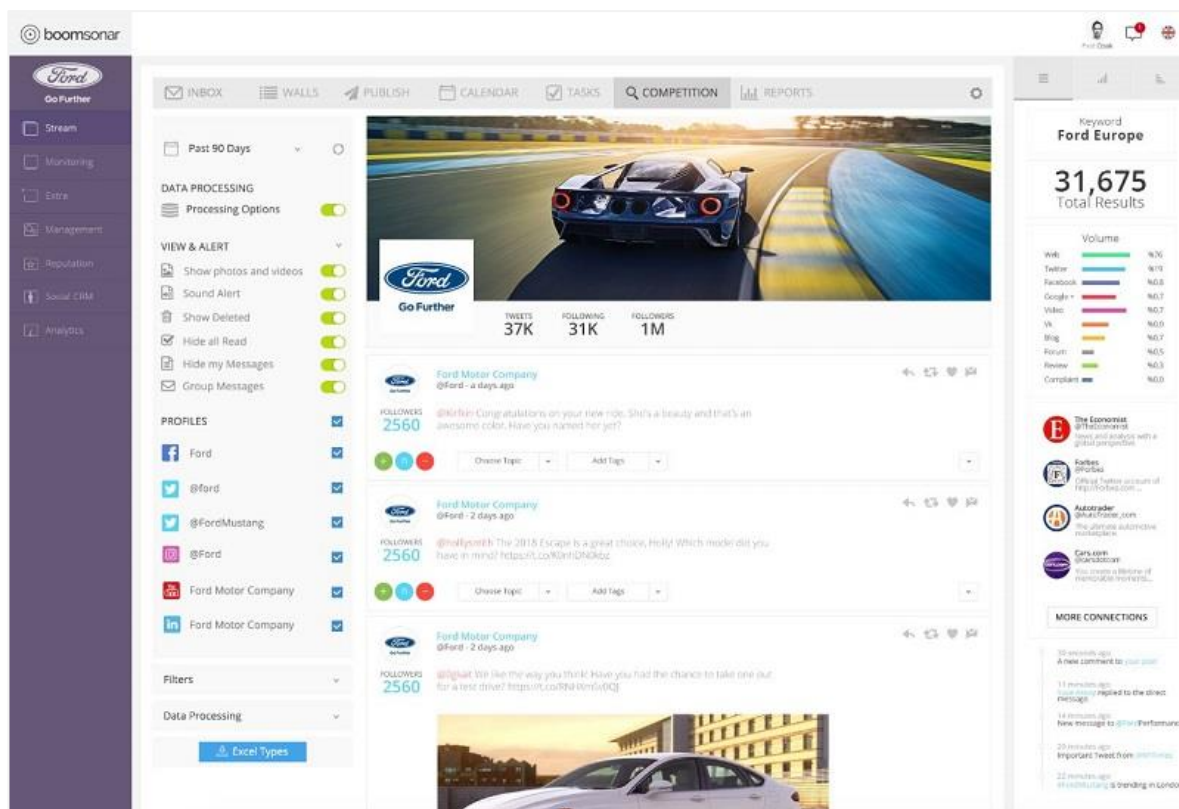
boomsonar

Ford
Go Further

Stream
Monitoring
Extra
Management
Reputation
Social CRM
Analytics

INBOX
WALLS
PUBLISH
CALENDAR
TASKS
COMPETITION
REPORTS

Past 90 Days

DATA PROCESSING
Processing Options

VIEW & ALERT
Show photos and videos
Sound Alert
Show Deleted
Hide all Read
Hide my Messages
Group Messages

PROFILES
Ford
@ford
@FordMustang
@Ford
Ford Motor Company
Ford Motor Company

Filters
Data Processing
Excel Types

Ford
Go Further
TWEETS 37K
FOLLOWING 31K
FOLLOWERS 1M

Ford Motor Company
@Ford - a days ago
FOLLOWERS 2560
@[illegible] Congratulations on your new ride. She's a beauty and that's an awesome color. Have you named her yet?
Choose Topic
Add Tags

Ford Motor Company
@Ford - 2 days ago
FOLLOWERS 2560
@hollysmith The 2018 Escape is a great choice, Holly! Which model did you have in mind? https://t.co/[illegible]
Choose Topic
Add Tags

Ford Motor Company
@Ford - 2 days ago
FOLLOWERS 2560
@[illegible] We like the way you think! Have you had the chance to take one out for a test drive? https://t.co/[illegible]

Keyword
Ford Europe
31,675
Total Results
Volume
Web %76
Twitter %19
Facebook %0.7
Google+ %0.7
Video %0.7
VK %0.0
Blog %0.7
Forum %0.5
Review %0.3
Complaint %0.0

The Economist
@TheEconomist
News and analysis with a global perspective
Forbes
@Forbes
Official Twitter account of http://forbes.com
Autotrader
@Autotrader_com
The ultimate automotive marketplace
Cars.com
@carsdotcom
You create a lifetime of memorable moments...
MORE CONNECTIONS

20 seconds ago
A new comment to your post
11 minutes ago
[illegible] replied to the direct message
14 minutes ago
New message to @FordPerformance
20 minutes ago
Important Tweet from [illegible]
22 minutes ago
#FordMustang is trending in London